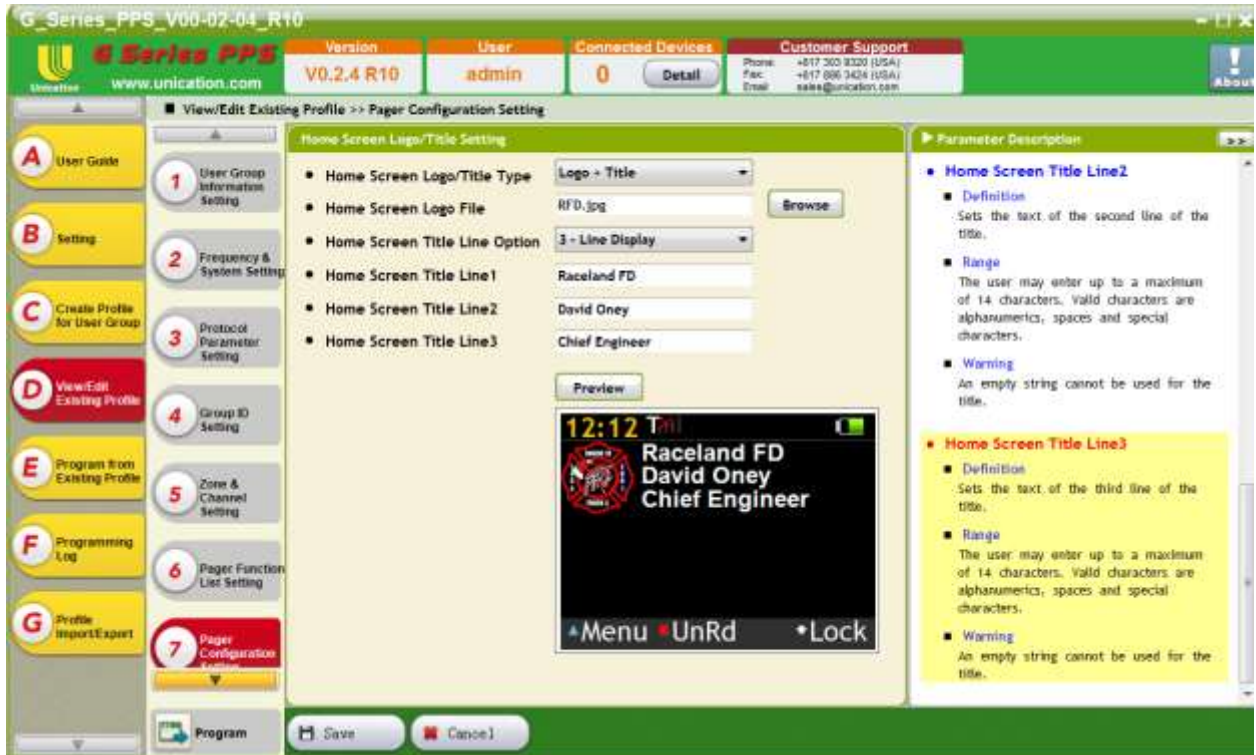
G_Series_PPS_V00-02-04_R10

Unication G Series PPS www.unication.com

Version V0.2.4 R10

User admin

Connected Devices 0 Detail

Customer Support
Phone: +817 303 9320 (USA)
Fax: +817 886 3424 (USA)
Email: sales@unication.com

About

View/Edit Existing Profile >> Pager Configuration Setting

A User Guide
B Setting
C Create Profile for User Group
D View/Edit Existing Profile
E Program from Existing Profile
F Programming Log
G Profile Import/Export

1 User Group Information Setting
2 Frequency & System Setting
3 Protocol Parameter Setting
4 Group ID Setting
5 Zone & Channel Setting
6 Pager Function List Setting
7 Pager Configuration Setting

Program

Home Screen Logo/Title Setting

• Home Screen Logo/Title Type Logo + Title
• Home Screen Logo File RFD.jpg Browse
• Home Screen Title Line Option 3 - Line Display
• Home Screen Title Line1 Raceland FD
• Home Screen Title Line2 David Oney
• Home Screen Title Line3 Chief Engineer

Preview

12:12
Raceland FD
David Oney
Chief Engineer
Menu UnRd Lock

Parameter Description

• Home Screen Title Line2
■ Definition
Sets the text of the second line of the title.
■ Range
The user may enter up to a maximum of 14 characters. Valid characters are alphanumerics, spaces and special characters.
■ Warning
An empty string cannot be used for the title.

• Home Screen Title Line3
■ Definition
Sets the text of the third line of the title.
■ Range
The user may enter up to a maximum of 14 characters. Valid characters are alphanumerics, spaces and special characters.
■ Warning
An empty string cannot be used for the title.

Save Cancel